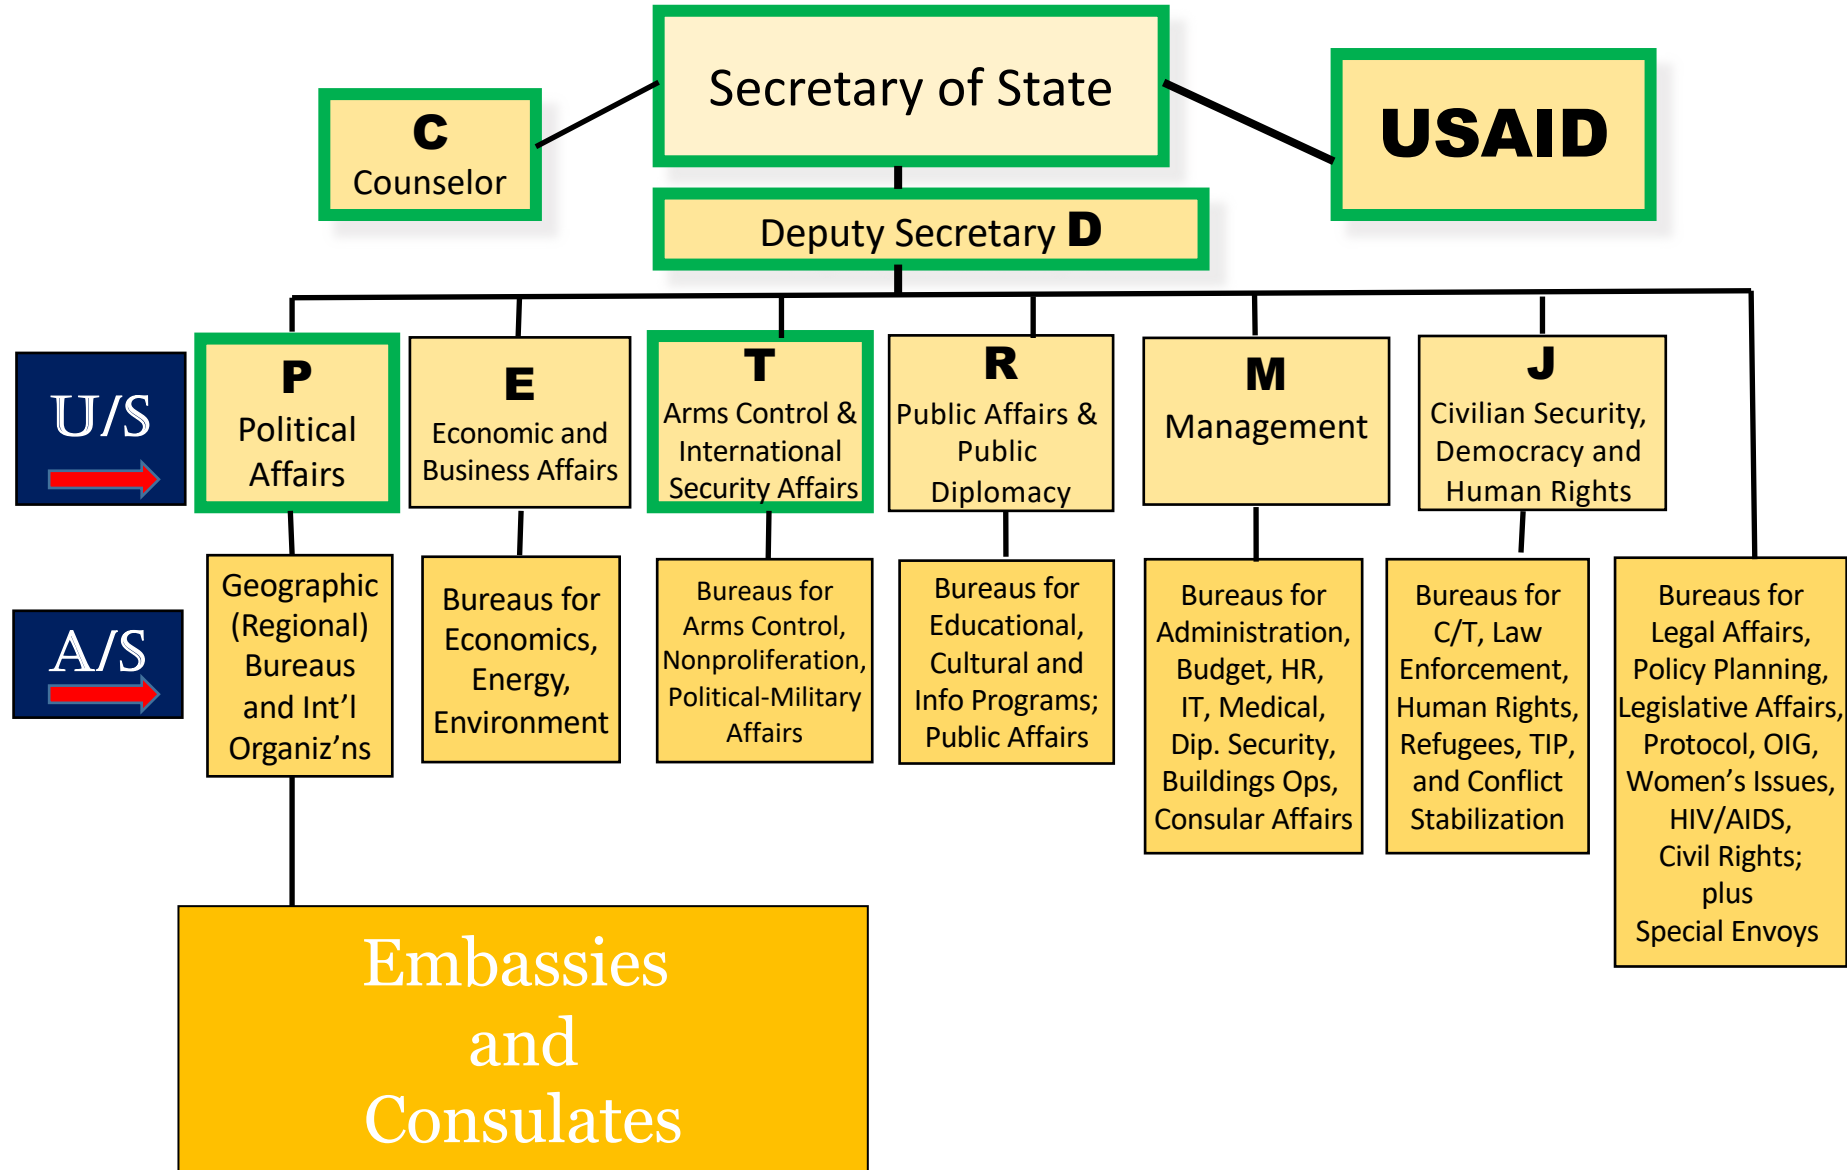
Secretary of State

C
Counselor

USAID

Deputy Secretary D

U/S

P
Political Affairs

E
Economic and Business Affairs

T
Arms Control & International Security Affairs

R
Public Affairs & Public Diplomacy

M
Management

J
Civilian Security, Democracy and Human Rights

A/S

Geographic (Regional) Bureaus and Int'l Organiz'ns

Bureaus for Economics, Energy, Environment

Bureaus for Arms Control, Nonproliferation, Political-Military Affairs

Bureaus for Educational, Cultural and Info Programs; Public Affairs

Bureaus for Administration, Budget, HR, IT, Medical, Dip. Security, Buildings Ops, Consular Affairs

Bureaus for C/T, Law Enforcement, Human Rights, Refugees, TIP, and Conflict Stabilization

Bureaus for Legal Affairs, Policy Planning, Legislative Affairs, Protocol, OIG, Women's Issues, HIV/AIDS, Civil Rights; plus Special Envoys

Embassies and Consulates